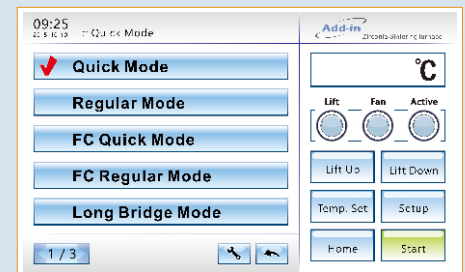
09:25
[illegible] Quick Mode

Add-in
Zirconia Sintering furnace

Quick Mode

Regular Mode

FC Quick Mode

FC Regular Mode

Long Bridge Mode

1 / 3

℃

Lift
Fan
Active

Lift Up
Lift Down

Temp. Set
Setup

Home
Start